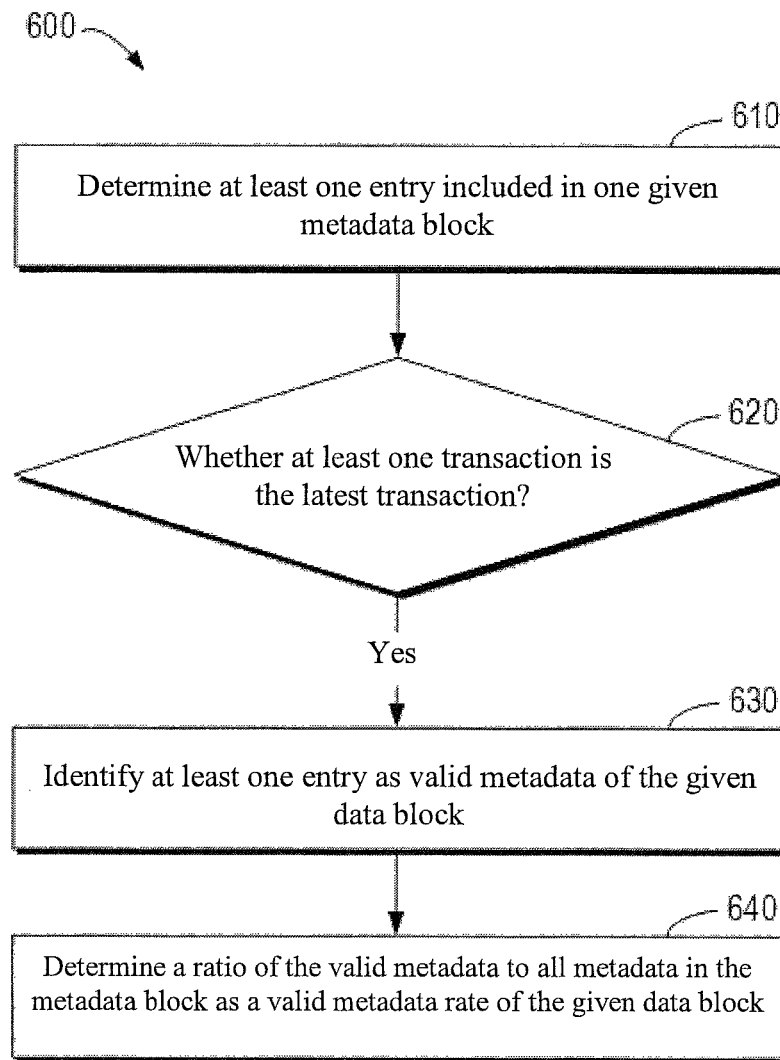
600

610

Determine at least one entry included in one given metadata block

620

Whether at least one transaction is the latest transaction?

Yes

630

Identify at least one entry as valid metadata of the given data block

640

Determine a ratio of the valid metadata to all metadata in the metadata block as a valid metadata rate of the given data block